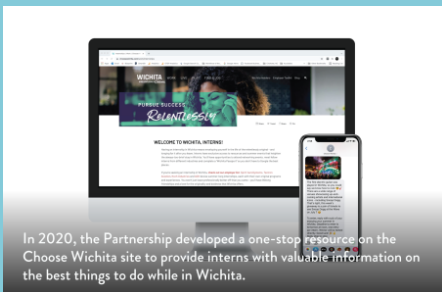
WICHITA

PURSUE SUCCESS. Relentlessly

WELCOME TO WICHITA, INTERNS!

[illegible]

In 2020, the Partnership developed a one-stop resource on the Choose Wichita site to provide interns with valuable information on the best things to do while in Wichita.